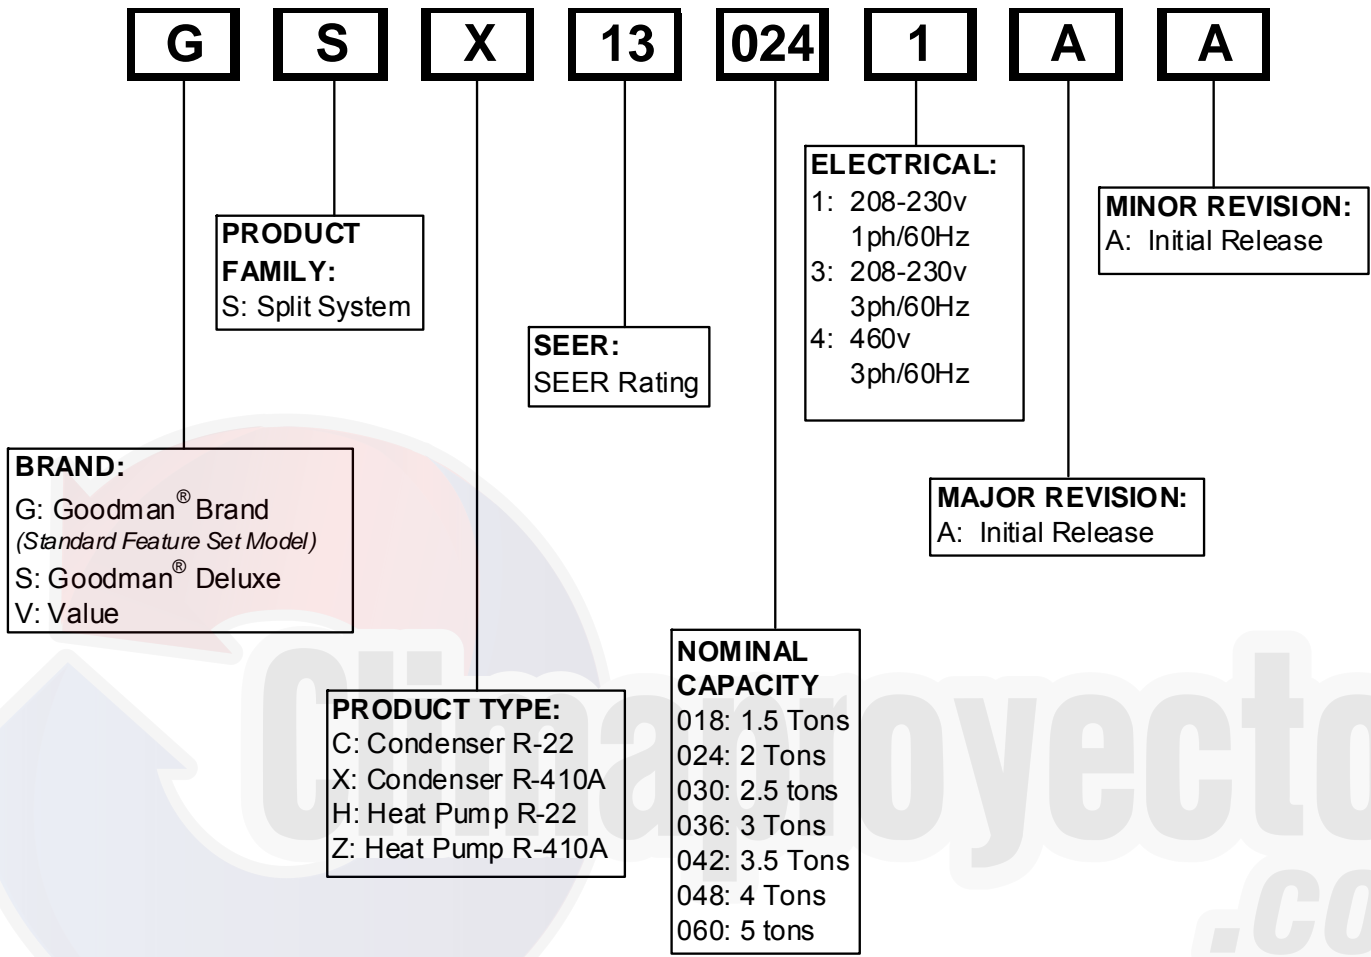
G S X 13 024 1 A A

PRODUCT FAMILY:
S: Split System

SEER:
SEER Rating

ELECTRICAL:
1: 208-230v 1ph/60Hz
3: 208-230v 3ph/60Hz
4: 460v 3ph/60Hz

MINOR REVISION:
A: Initial Release

BRAND:
G: Goodman® Brand
(Standard Feature Set Model)
S: Goodman® Deluxe
V: Value

MAJOR REVISION:
A: Initial Release

NOMINAL CAPACITY
018: 1.5 Tons
024: 2 Tons
030: 2.5 tons
036: 3 Tons
042: 3.5 Tons
048: 4 Tons
060: 5 tons

PRODUCT TYPE:
C: Condenser R-22
X: Condenser R-410A
H: Heat Pump R-22
Z: Heat Pump R-410A

Climaproyecto .co